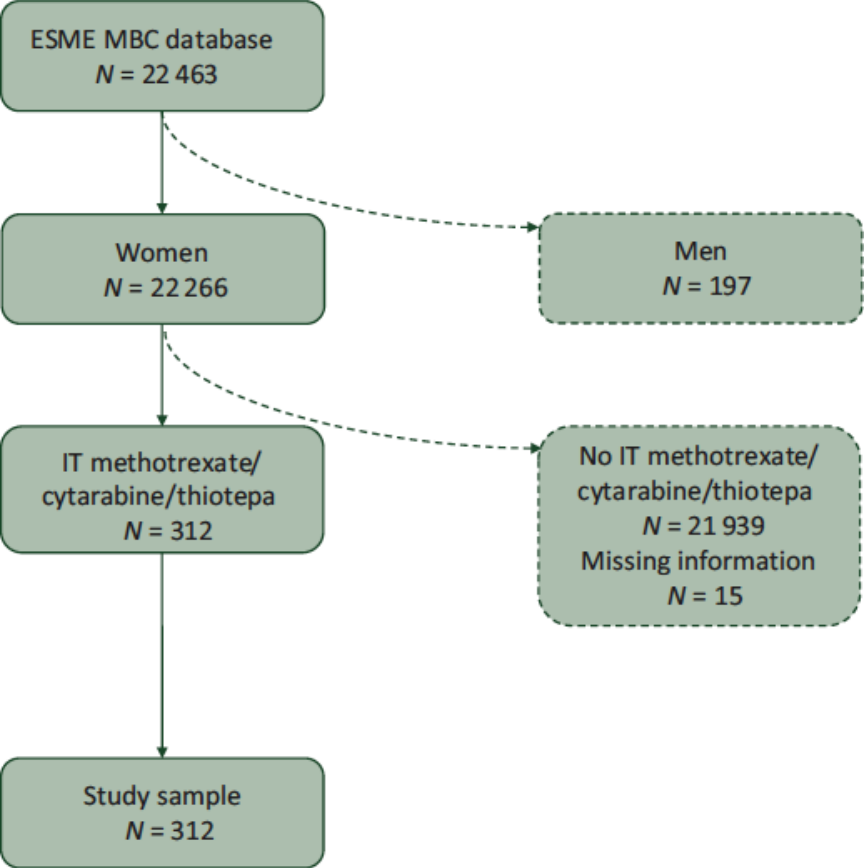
ESME MBC database
$N$ = 22 463

Women
$N$ = 22 266

Men
$N$ = 197

IT methotrexate/ cytarabine/thiotepa
$N$ = 312

No IT methotrexate/ cytarabine/thiotepa
$N$ = 21 939
Missing information
$N$ = 15

Study sample
$N$ = 312